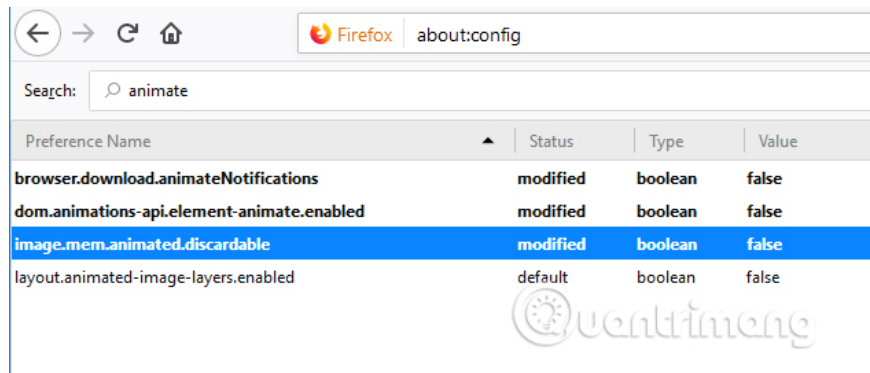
Firefox about:config

Search: animate

| Preference Name | Status | Type | Value |
|---|---|---|---|
| browser.download.animateNotifications | modified | boolean | false |
| dom.animations-api.element-animate.enabled | modified | boolean | false |
| image.mem.animated.discardable | modified | boolean | false |
| layout.animated-image-layers.enabled | default | boolean | false |

Quantrimang